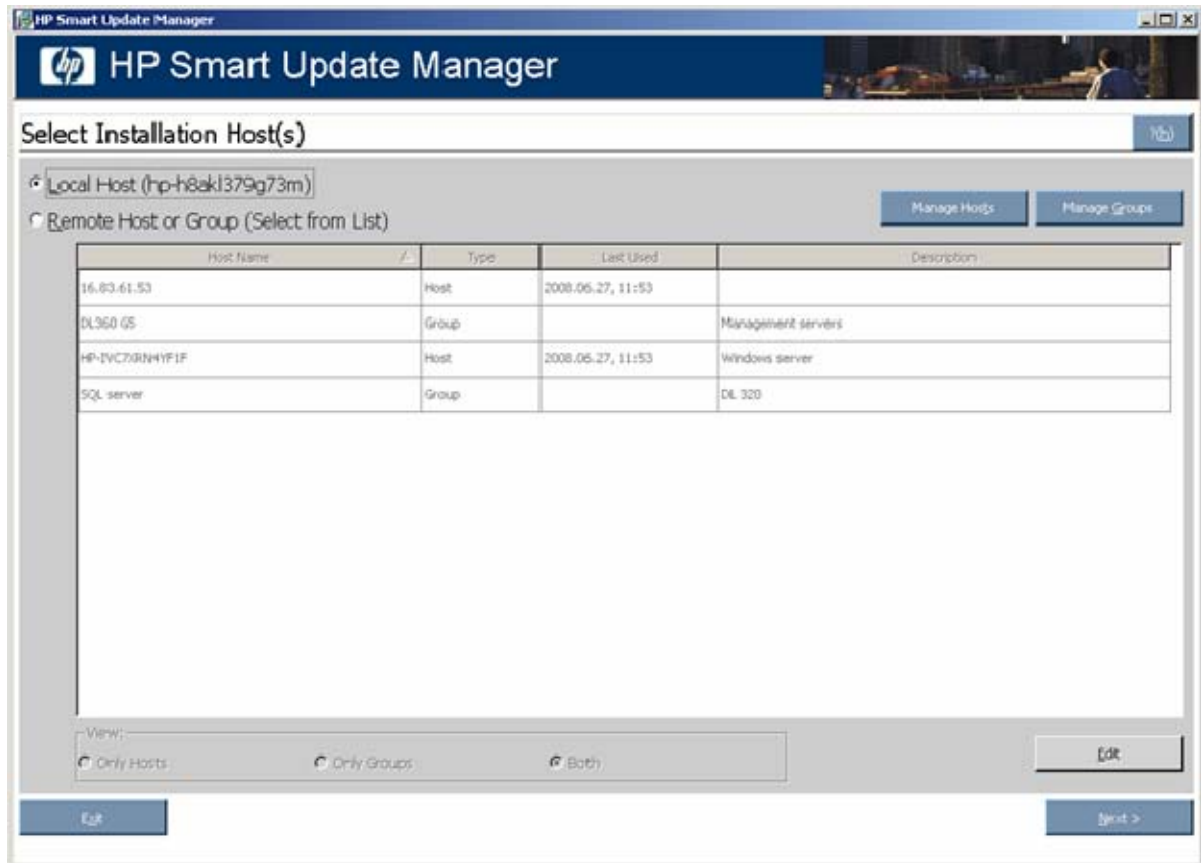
HP Smart Update Manager

HP Smart Update Manager

Select Installation Host(s)

?(h)

Local Host (hp-h8akl379g73m)

Remote Host or Group (Select from List)

Manage Hosts

Manage Groups

| Host Name | Type | Last Used | Description |
|---|---|---|---|
| 16.83.61.53 | Host | 2008.06.27, 11:53 | |
| DL360 G5 | Group | | Management servers |
| HP-IVC7XRN4YF1F | Host | 2008.06.27, 11:53 | Windows server |
| SQL server | Group | | DL 320 |

View:

Only Hosts

Only Groups

Both

Edit

Exit

Next >